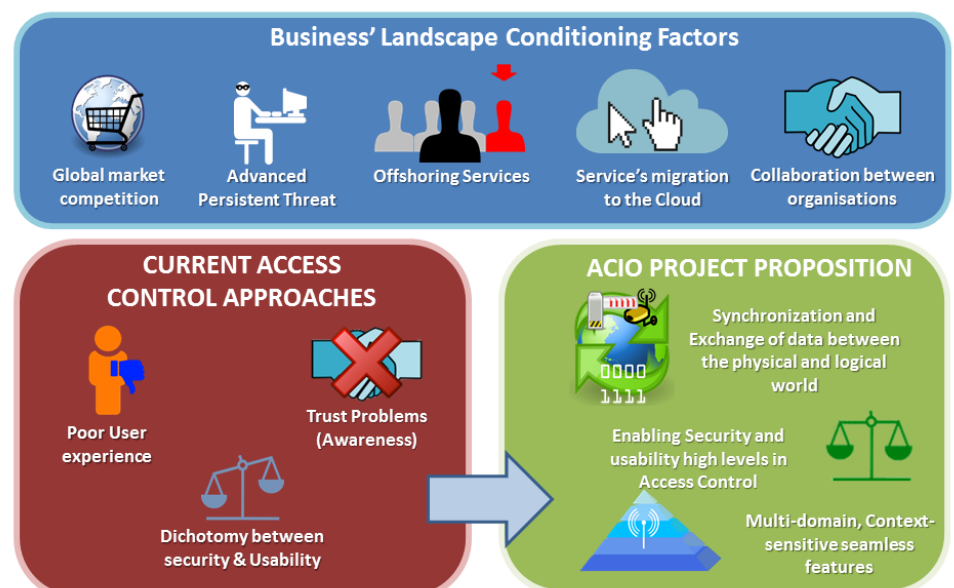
Business' Landscape Conditioning Factors

Global market competition

Advanced Persistent Threat

Offshoring Services

Service's migration to the Cloud

Collaboration between organisations

CURRENT ACCESS CONTROL APPROACHES

Poor User experience

Trust Problems (Awareness)

Dichotomy between security & Usability

ACIO PROJECT PROPOSITION

Synchronization and Exchange of data between the physical and logical world

0000
1111

Enabling Security and usability high levels in Access Control

Multi-domain, Context-sensitive seamless features